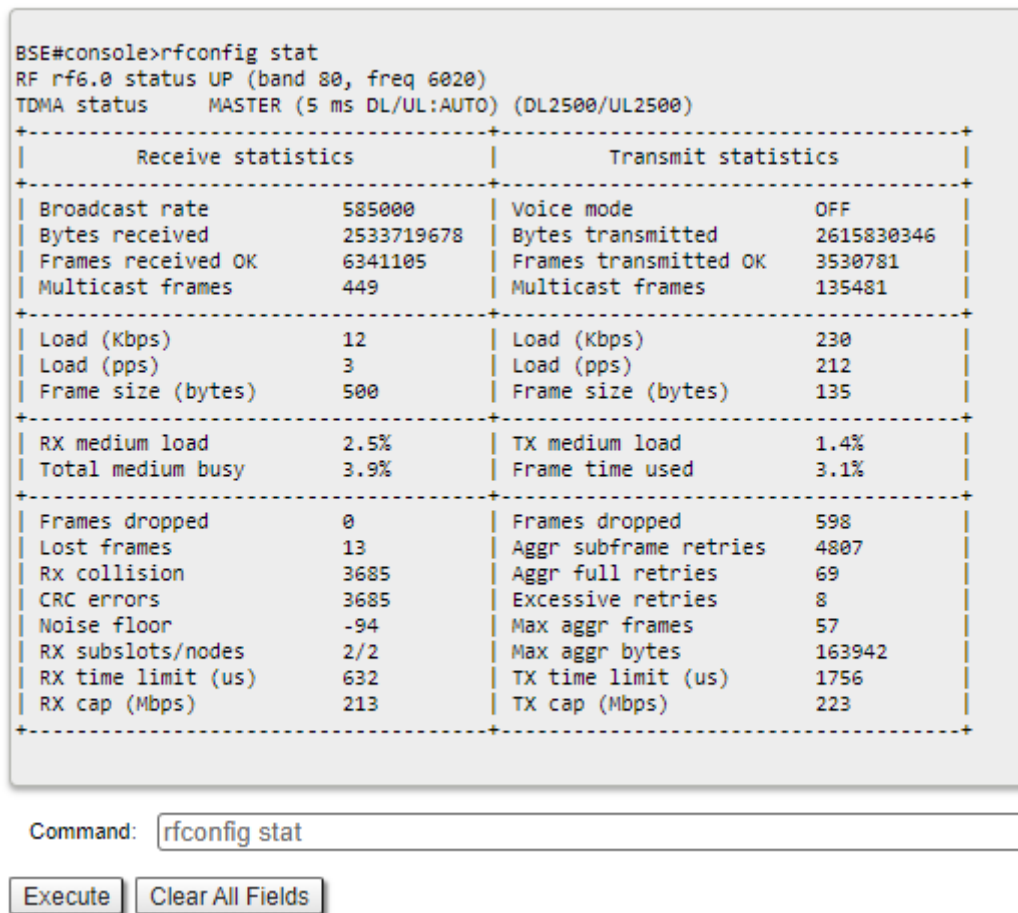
BSE#console>rfconfig stat
RF rf6.0 status UP (band 80, freq 6020)
TDMA status MASTER (5 ms DL/UL:AUTO) (DL2500/UL2500)

| Receive statistics | | Transmit statistics | |
|---|---|---|---|
| Broadcast rate | 585000 | Voice mode | OFF |
| Bytes received | 2533719678 | Bytes transmitted | 2615830346 |
| Frames received OK | 6341105 | Frames transmitted OK | 3530781 |
| Multicast frames | 449 | Multicast frames | 135481 |
| Load (Kbps) | 12 | Load (Kbps) | 230 |
| Load (pps) | 3 | Load (pps) | 212 |
| Frame size (bytes) | 500 | Frame size (bytes) | 135 |
| RX medium load | 2.5% | TX medium load | 1.4% |
| Total medium busy | 3.9% | Frame time used | 3.1% |
| Frames dropped | 0 | Frames dropped | 598 |
| Lost frames | 13 | Aggr subframe retries | 4807 |
| Rx collision | 3685 | Aggr full retries | 69 |
| CRC errors | 3685 | Excessive retries | 8 |
| Noise floor | -94 | Max aggr frames | 57 |
| RX subslots/nodes | 2/2 | Max aggr bytes | 163942 |
| RX time limit (us) | 632 | TX time limit (us) | 1756 |
| RX cap (Mbps) | 213 | TX cap (Mbps) | 223 |

Command: rfconfig stat

Execute
Clear All Fields